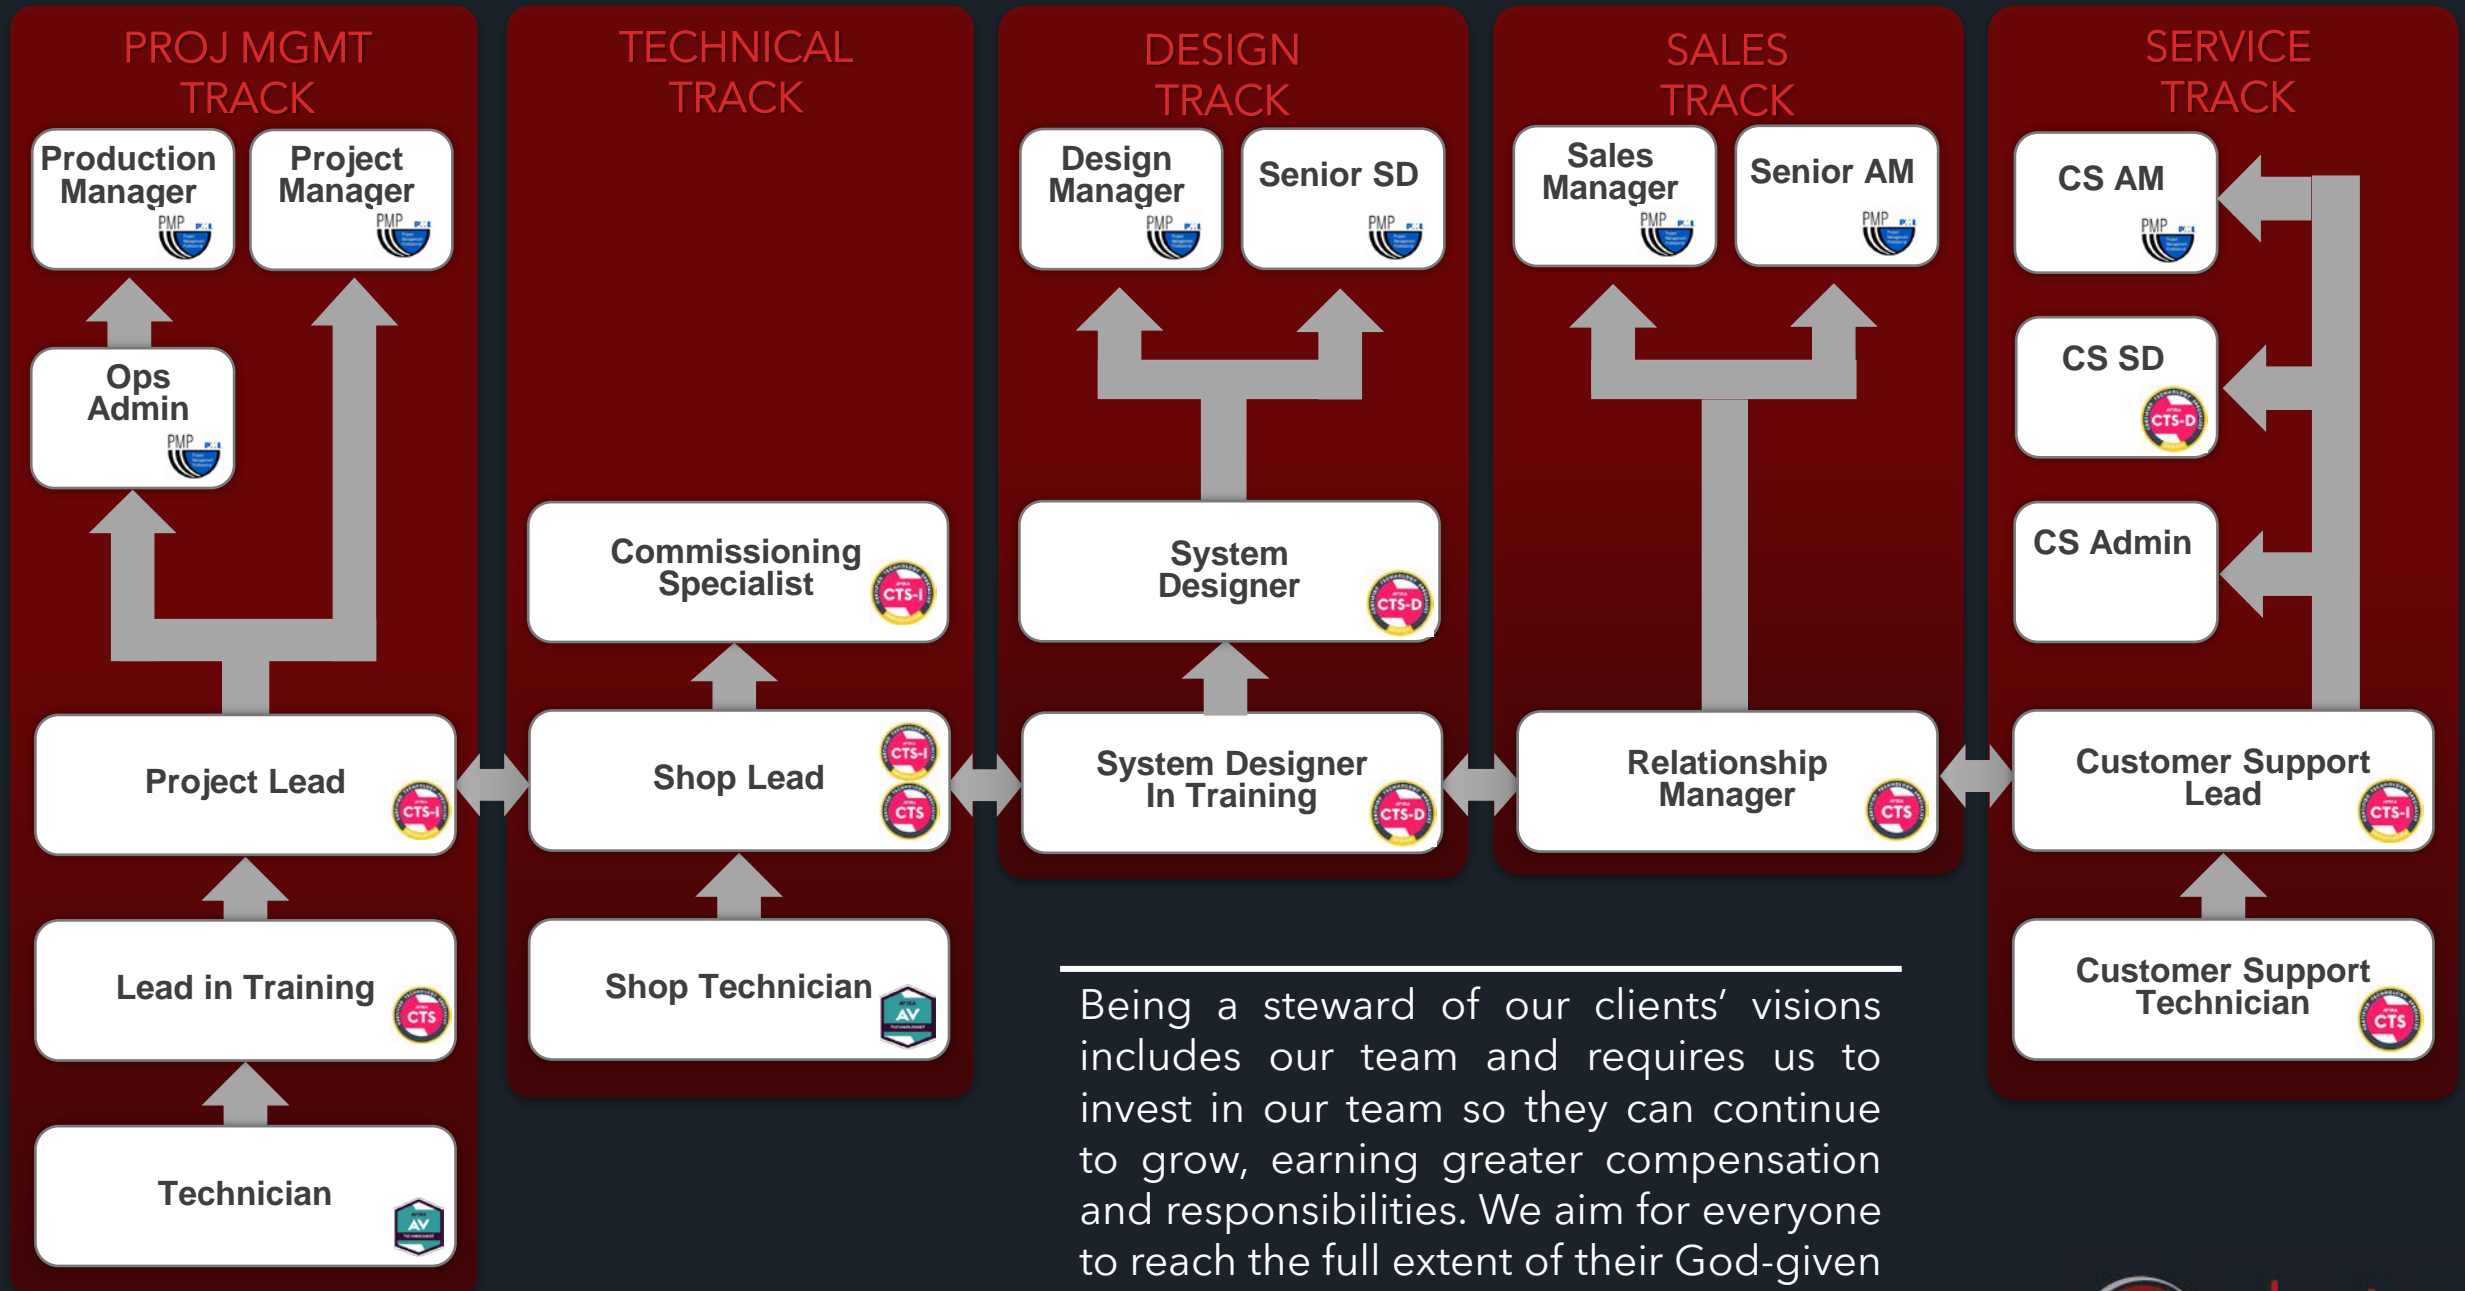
PROJ MGMT TRACK

Production Manager
PMP

Project Manager
PMP

Ops Admin
PMP

Project Lead
CTS-I

Lead in Training
CTS

Technician
AV

TECHNICAL TRACK

Commissioning Specialist
CTS-I

Shop Lead
CTS-I
CTS

Shop Technician
AV

DESIGN TRACK

Design Manager
PMP

Senior SD
PMP

System Designer
CTS-D

System Designer In Training
CTS-D

SALES TRACK

Sales Manager
PMP

Senior AM
PMP

Relationship Manager
CTS

SERVICE TRACK

CS AM
PMP

CS SD
CTS-D

CS Admin

Customer Support Lead
CTS-I

Customer Support Technician
CTS

Being a steward of our clients' visions includes our team and requires us to invest in our team so they can continue to grow, earning greater compensation and responsibilities. We aim for everyone to reach the full extent of their God-given